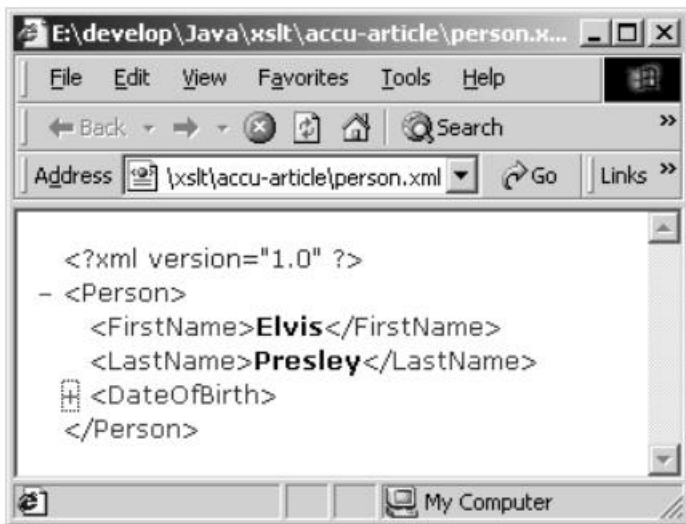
E:\develop\Java\xslt\accu-article\person.x...

File Edit View Favorites Tools Help

Back Search

Address \xslt\accu-article\person.xml Go Links »

<?xml version="1.0" ?>
- <Person>
<FirstName>Elvis</FirstName>
<LastName>Presley</LastName>
+ <DateOfBirth>
</Person>

My Computer